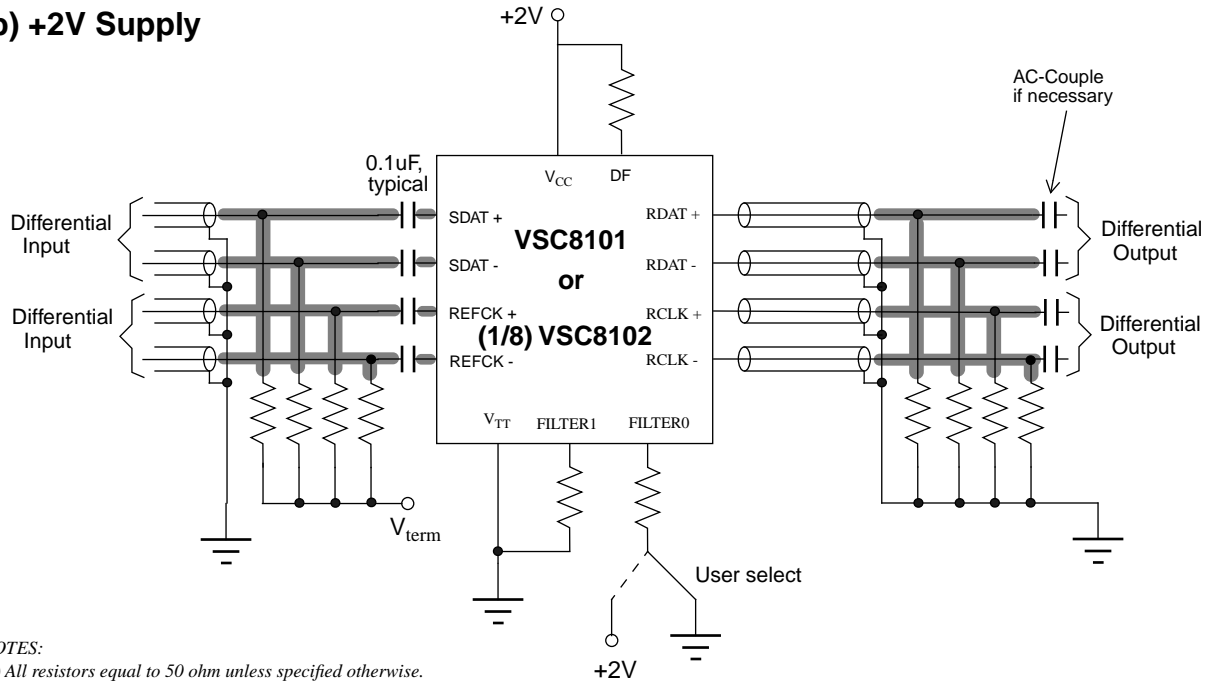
b) +2V Supply

+2V

AC-Couple if necessary

0.1uF, typical

$V_{CC}$ DF

Differential Input

SDAT +

VSC8101

RDAT +

Differential Output

SDAT -

RDAT -

or

Differential Input

REFCK +

RCLK +

Differential Output

(1/8) VSC8102

REFCK -

RCLK -

$V_{TT}$ FILTER1 FILTER0

$V_{term}$

User select

+2V

OTES:
All resistors equal to 50 ohm unless specified otherwise.